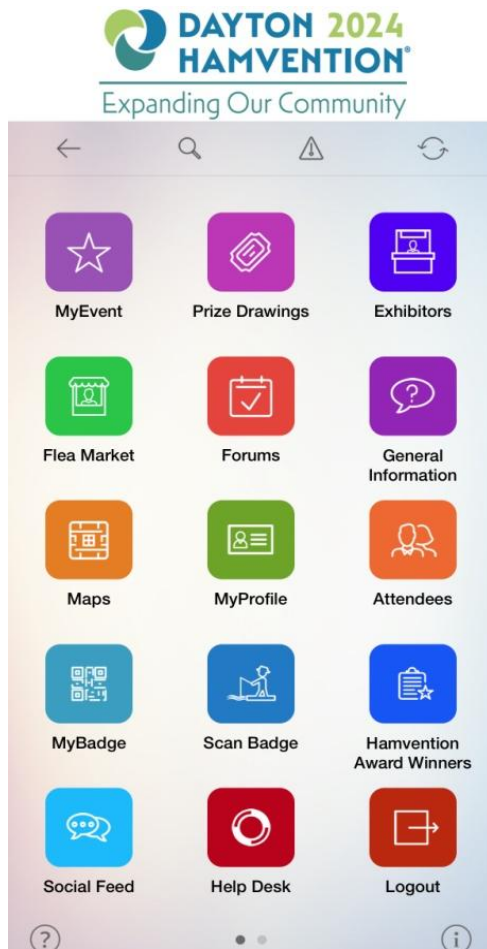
DAYTON 2024
HAMVENTION®
Expanding Our Community

MyEvent
Prize Drawings
Exhibitors

Flea Market
Forums
General Information

Maps
MyProfile
Attendees

MyBadge
Scan Badge
Hamvention Award Winners

Social Feed
Help Desk
Logout